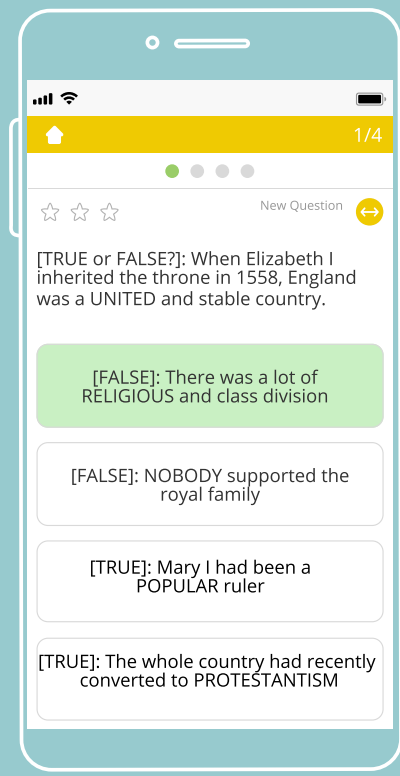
1/4

New Question

[TRUE or FALSE?]: When Elizabeth I inherited the throne in 1558, England was a UNITED and stable country.

[FALSE]: There was a lot of RELIGIOUS and class division

[FALSE]: NOBODY supported the royal family

[TRUE]: Mary I had been a POPULAR ruler

[TRUE]: The whole country had recently converted to PROTESTANTISM